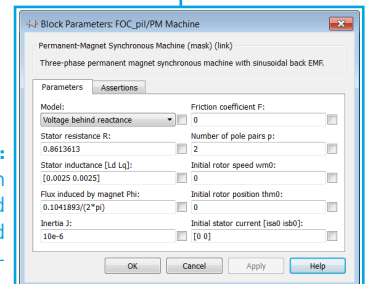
Block Parameters: FOC_pil/PM Machine

Permanent-Magnet Synchronous Machine (mask) (link)

Three-phase permanent magnet synchronous machine with sinusoidal back EMF.

Parameters | Assertions

Model:
Voltage behind reactance

Stator resistance R:
0.8613613

Stator inductance [Ld Lq]:
[0.0025 0.0025]

Flux induced by magnet Phi:
0.1041893/(2*pi)

Inertia J:
10e-6

Friction coefficient F:
0

Number of pole pairs p:
2

Initial rotor speed wm0:
0

Initial rotor position thm0:
0

Initial stator current [isa0 isb0]:
[0 0]

OK | Cancel | Apply | Help